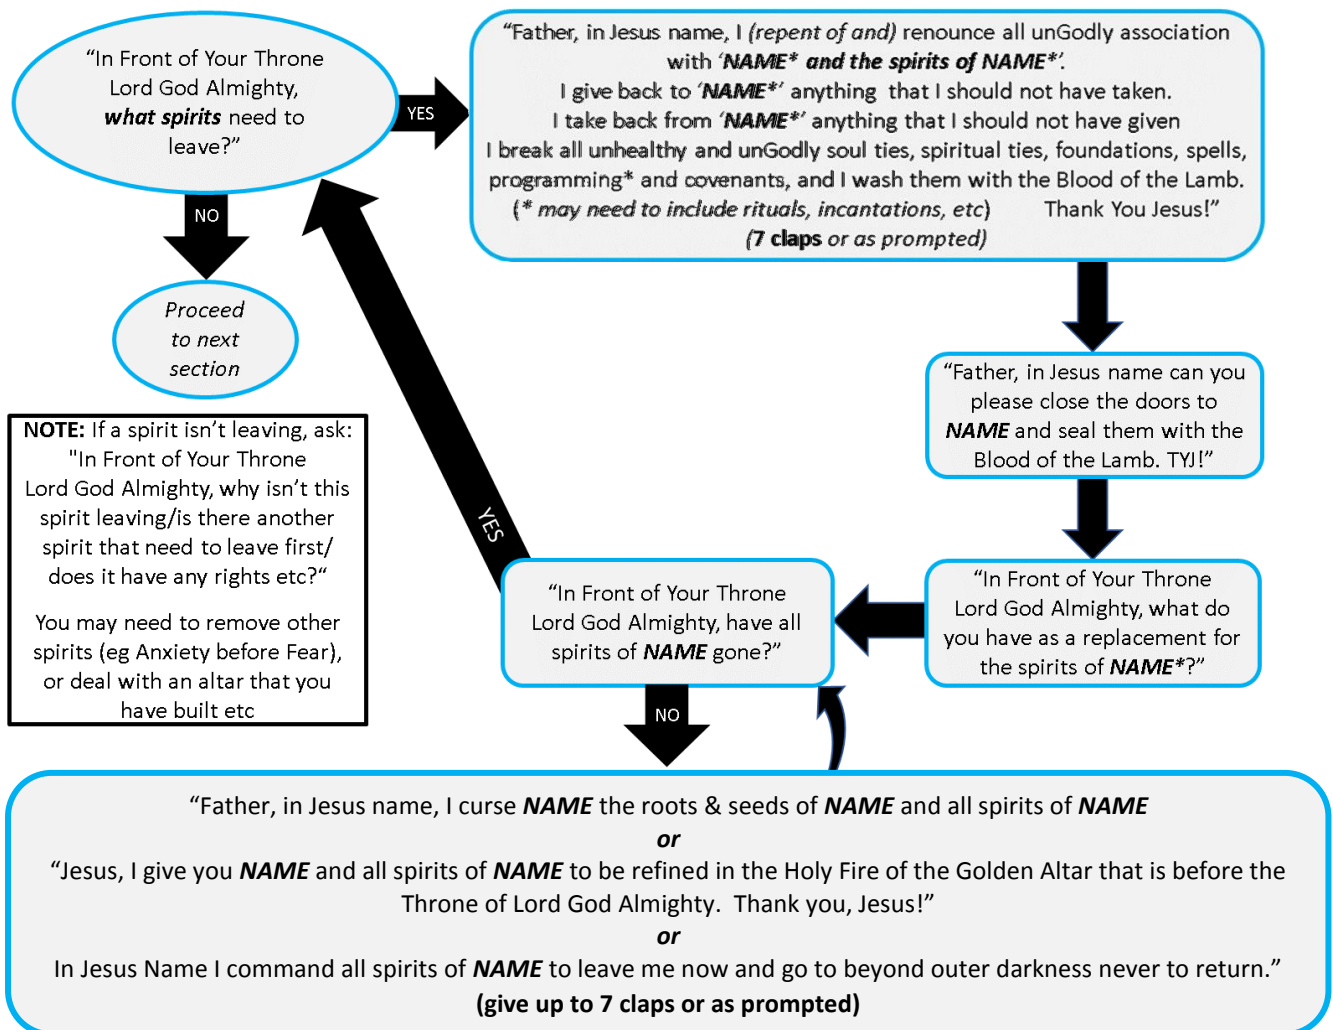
"In Front of Your Throne Lord God Almighty, ***what spirits*** need to leave?"

YES

"Father, in Jesus name, I *(repent of and)* renounce all unGodly association with '***NAME**** ***and the spirits of NAME****'.
I give back to '***NAME****' anything that I should not have taken.
I take back from '***NAME****' anything that I should not have given
I break all unhealthy and unGodly soul ties, spiritual ties, foundations, spells, programming* and covenants, and I wash them with the Blood of the Lamb.
*(* may need to include rituals, incantations, etc)* Thank You Jesus!"
*(**7 claps** or as prompted)*

NO

*Proceed to next section*

**NOTE:** If a spirit isn't leaving, ask: "In Front of Your Throne Lord God Almighty, why isn't this spirit leaving/is there another spirit that need to leave first/ does it have any rights etc?"

You may need to remove other spirits (eg Anxiety before Fear), or deal with an altar that you have built etc

"Father, in Jesus name can you please close the doors to ***NAME*** and seal them with the Blood of the Lamb. TYJ!"

YES

"In Front of Your Throne Lord God Almighty, have all spirits of ***NAME*** gone?"

"In Front of Your Throne Lord God Almighty, what do you have as a replacement for the spirits of ***NAME****?"

NO

"Father, in Jesus name, I curse ***NAME*** the roots & seeds of ***NAME*** and all spirits of ***NAME***
***or***
"Jesus, I give you ***NAME*** and all spirits of ***NAME*** to be refined in the Holy Fire of the Golden Altar that is before the Throne of Lord God Almighty. Thank you, Jesus!"
***or***
In Jesus Name I command all spirits of ***NAME*** to leave me now and go to beyond outer darkness never to return."
**(give up to 7 claps or as prompted)**